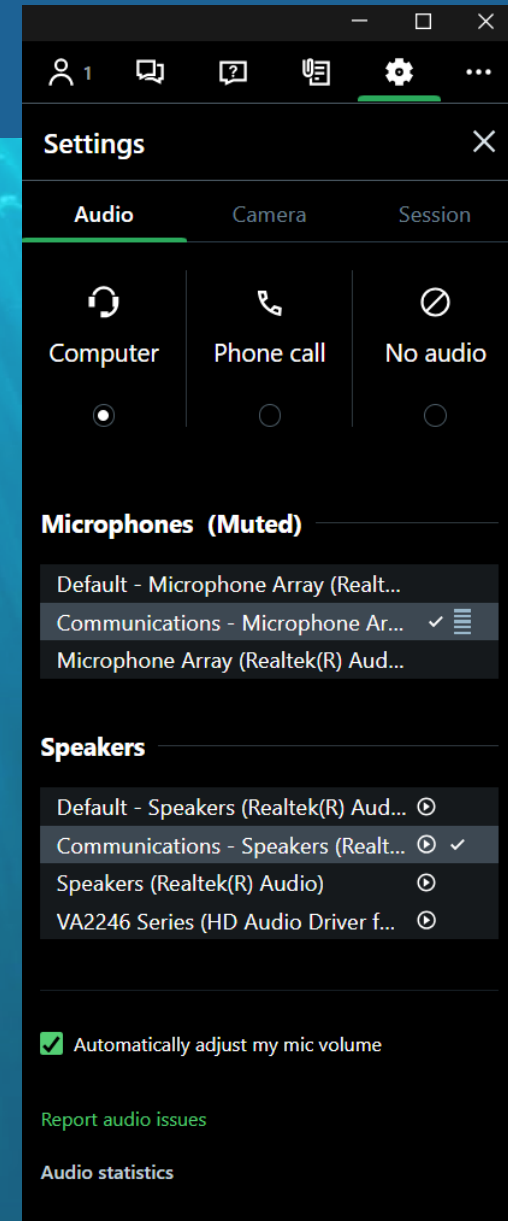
1

Settings

Audio
Camera
Session

Computer
Phone call
No audio

Microphones (Muted)

Default - Microphone Array (Realt...
Communications - Microphone Ar...
Microphone Array (Realtek(R) Aud...

Speakers

Default - Speakers (Realtek(R) Aud...
Communications - Speakers (Realt...
Speakers (Realtek(R) Audio)
VA2246 Series (HD Audio Driver f...

Automatically adjust my mic volume

Report audio issues

Audio statistics